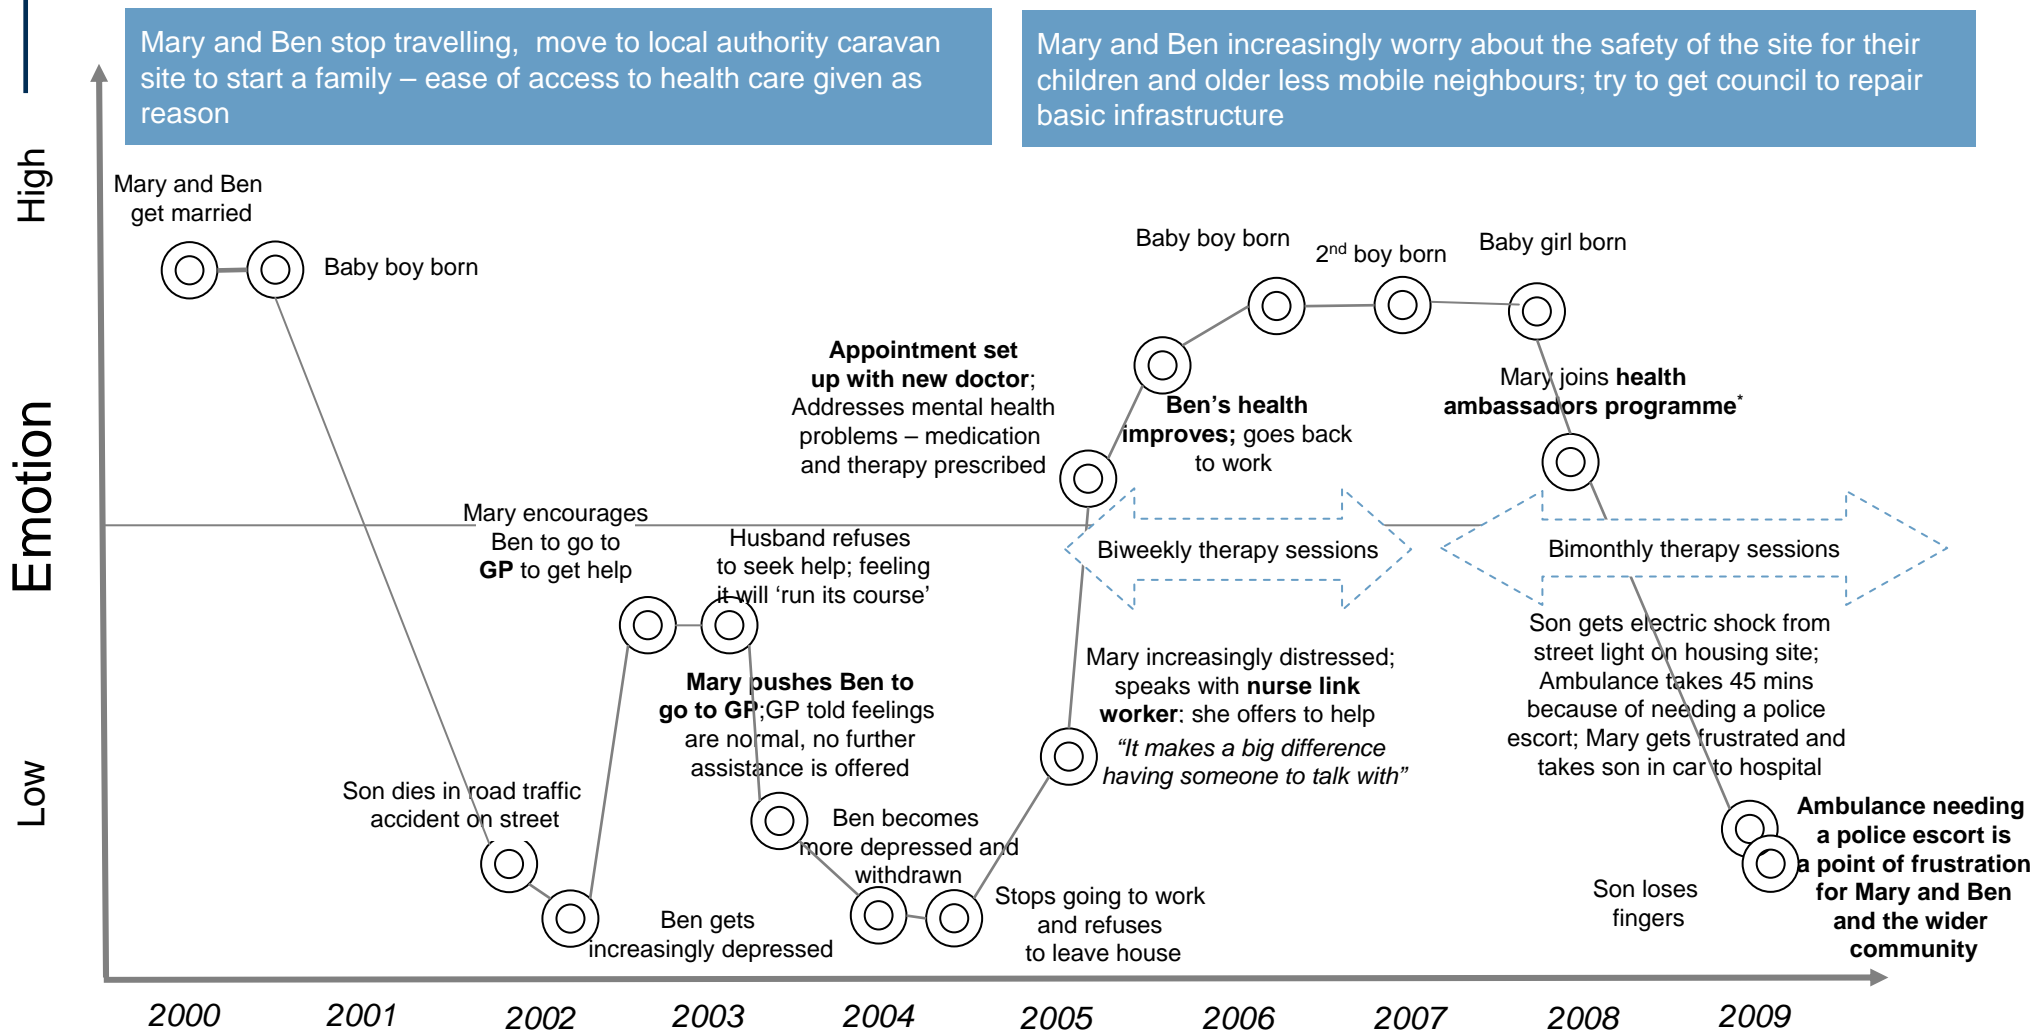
Mary and Ben stop travelling, move to local authority caravan site to start a family – ease of access to health care given as reason

Mary and Ben increasingly worry about the safety of the site for their children and older less mobile neighbours; try to get council to repair basic infrastructure

High

Emotion

Low

Mary and Ben get married

Baby boy born

Son dies in road traffic accident on street

Ben gets increasingly depressed

Mary encourages Ben to go to **GP** to get help

Husband refuses to seek help; feeling it will 'run its course'

**Mary pushes Ben to go to GP**;GP told feelings are normal, no further assistance is offered

Ben becomes more depressed and withdrawn

Stops going to work and refuses to leave house

**Appointment set up with new doctor**; Addresses mental health problems – medication and therapy prescribed

Mary increasingly distressed; speaks with **nurse link worker**: she offers to help

*"It makes a big difference having someone to talk with"*

Biweekly therapy sessions

**Ben's health improves;** goes back to work

Baby boy born

$2^{nd}$ boy born

Baby girl born

Mary joins **health ambassadors programme**$^{*}$

Bimonthly therapy sessions

Son gets electric shock from street light on housing site; Ambulance takes 45 mins because of needing a police escort; Mary gets frustrated and takes son in car to hospital

Son loses fingers

**Ambulance needing a police escort is a point of frustration for Mary and Ben and the wider community**

2000 2001 2002 2003 2004 2005 2006 2007 2008 2009